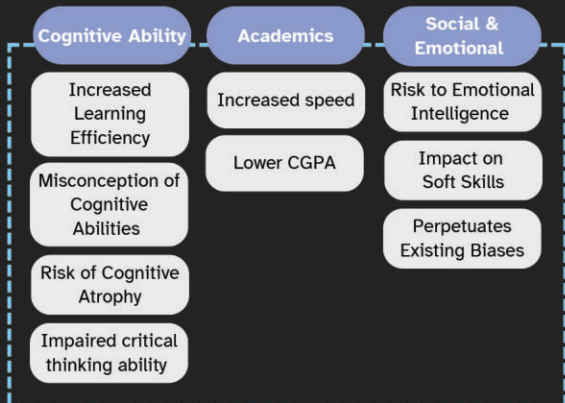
Cognitive Ability

Increased Learning Efficiency

Misconception of Cognitive Abilities

Risk of Cognitive Atrophy

Impaired critical thinking ability

Academics

Increased speed

Lower CGPA

Social & Emotional

Risk to Emotional Intelligence

Impact on Soft Skills

Perpetuates Existing Biases